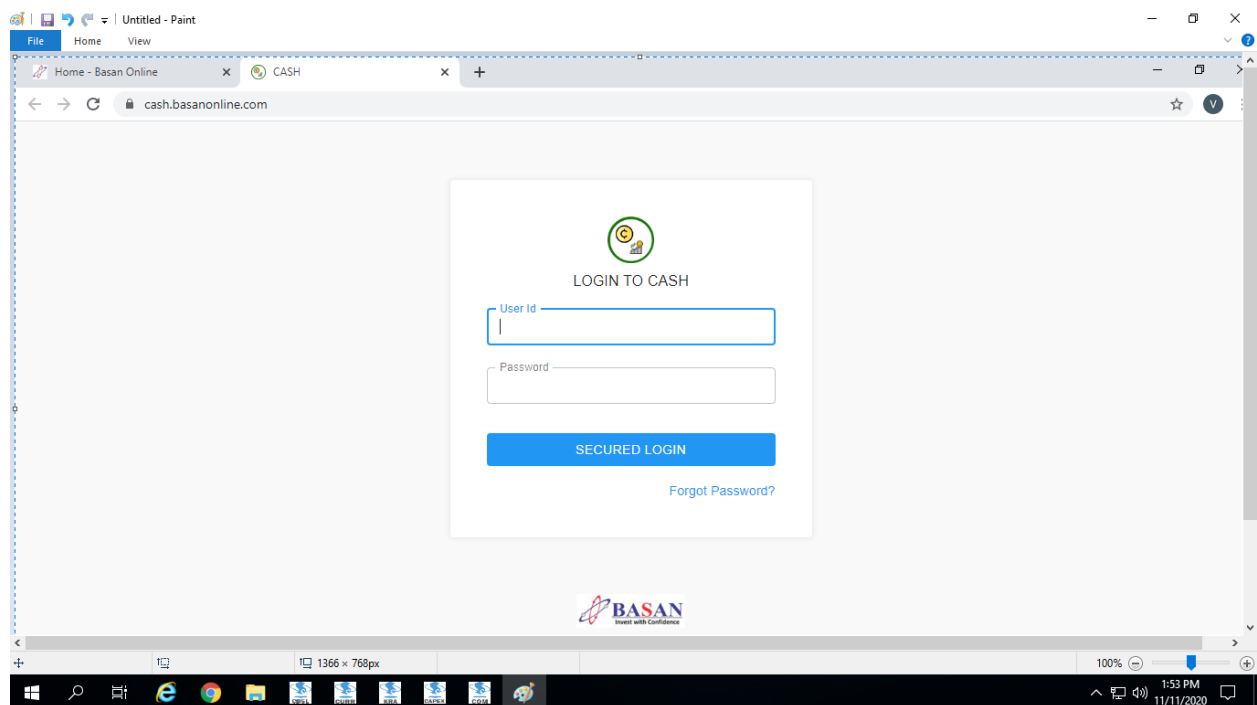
Untitled - Paint
File Home View
Home - Basan Online
CASH
cash.basanonline.com
V
LOGIN TO CASH
User Id
Password
SECURED LOGIN
Forgot Password?
BASAN
Invest with Confidence
1366 × 768px
100%
1:53 PM
11/11/2020